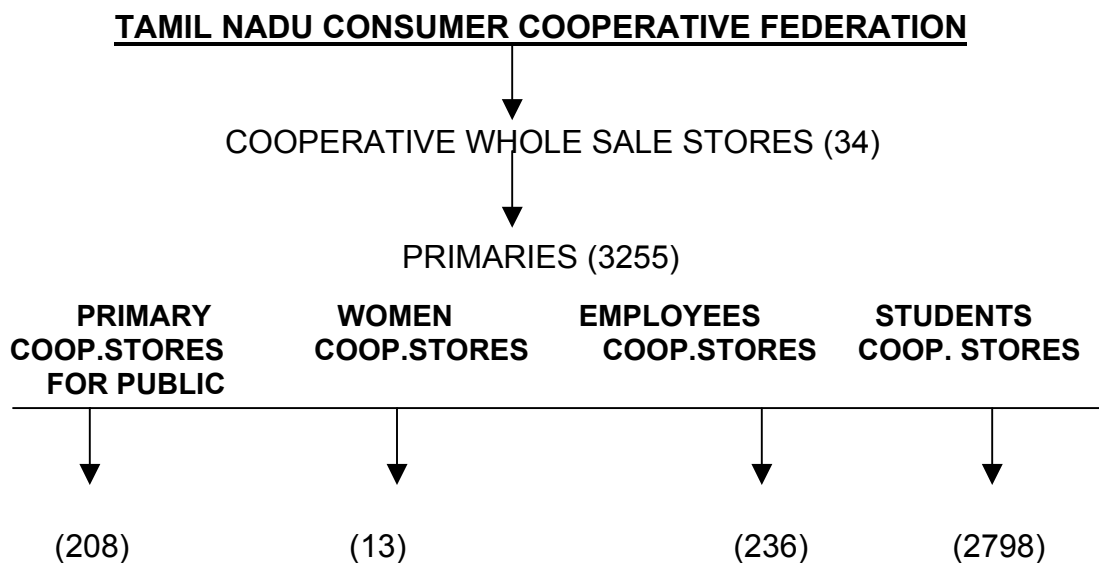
TAMIL NADU CONSUMER COOPERATIVE FEDERATION

COOPERATIVE WHOLE SALE STORES (34)

PRIMARIES (3255)

PRIMARY COOP.STORES FOR PUBLIC

WOMEN COOP.STORES

EMPLOYEES COOP.STORES

STUDENTS COOP. STORES

(208)

(13)

(236)

(2798)